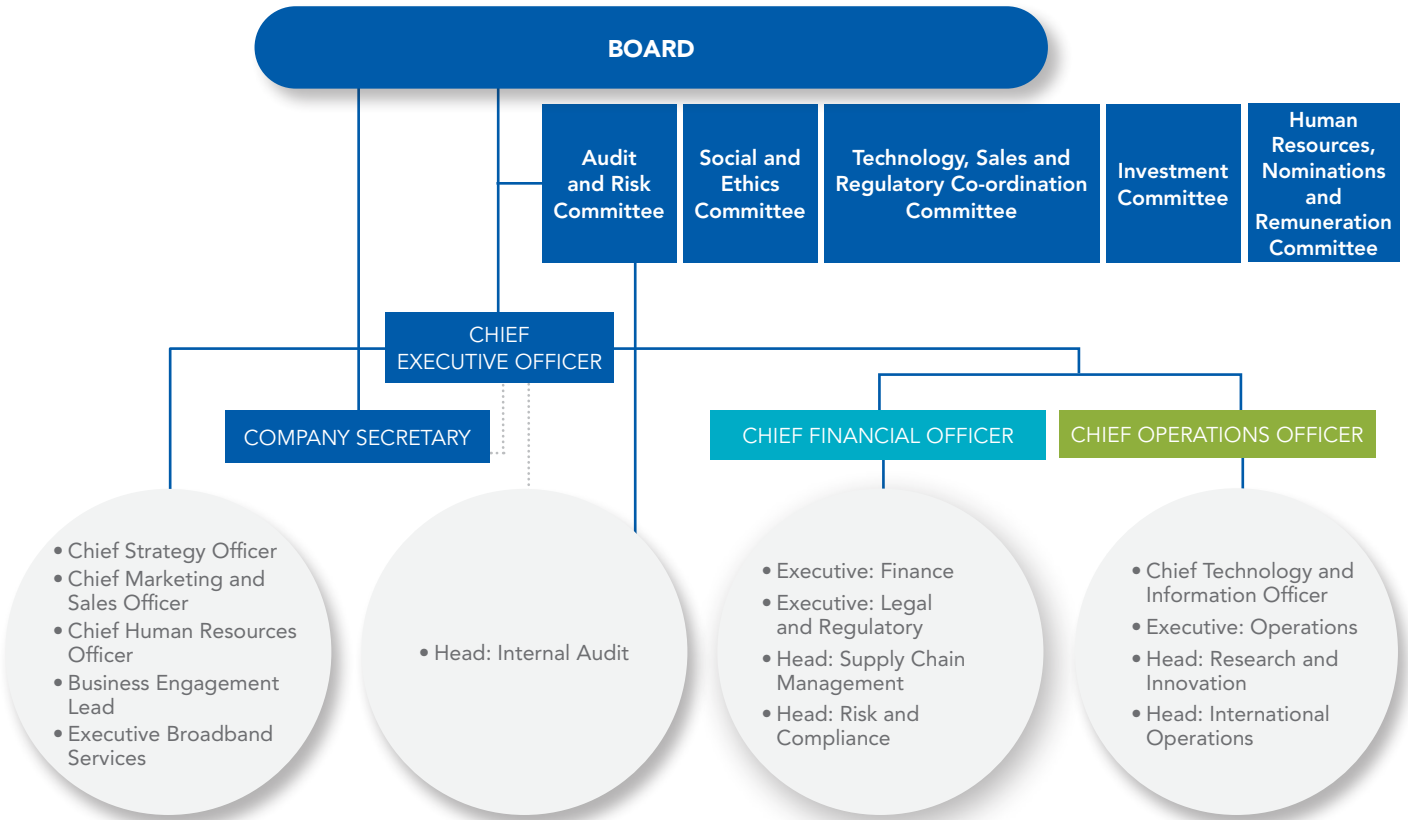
BOARD

Audit and Risk Committee

Social and Ethics Committee

Technology, Sales and Regulatory Co-ordination Committee

Investment Committee

Human Resources, Nominations and Remuneration Committee

CHIEF EXECUTIVE OFFICER

COMPANY SECRETARY

CHIEF FINANCIAL OFFICER

CHIEF OPERATIONS OFFICER

• Chief Strategy Officer
• Chief Marketing and Sales Officer
• Chief Human Resources Officer
• Business Engagement Lead
• Executive Broadband Services

• Head: Internal Audit

• Executive: Finance
• Executive: Legal and Regulatory
• Head: Supply Chain Management
• Head: Risk and Compliance

• Chief Technology and Information Officer
• Executive: Operations
• Head: Research and Innovation
• Head: International Operations